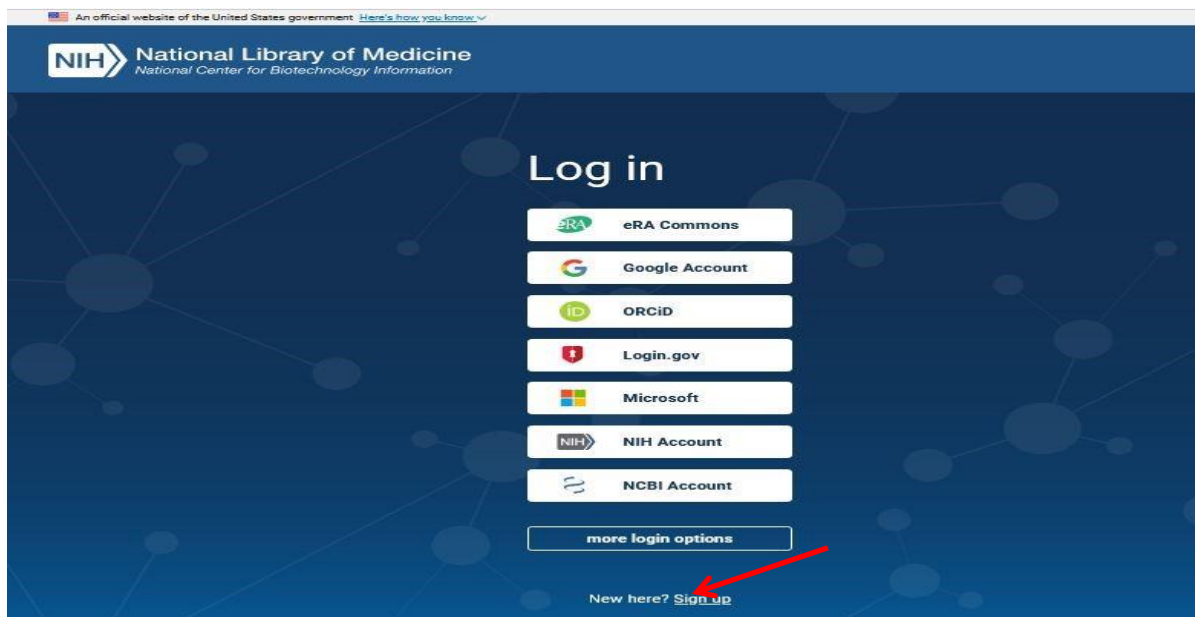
An official website of the United States government Here's how you know

NIH National Library of Medicine
National Center for Biotechnology Information

Log in

eRA eRA Commons

Google Account

iD ORCiD

Login.gov

Microsoft

NIH NIH Account

NCBI Account

more login options

New here? Sign up